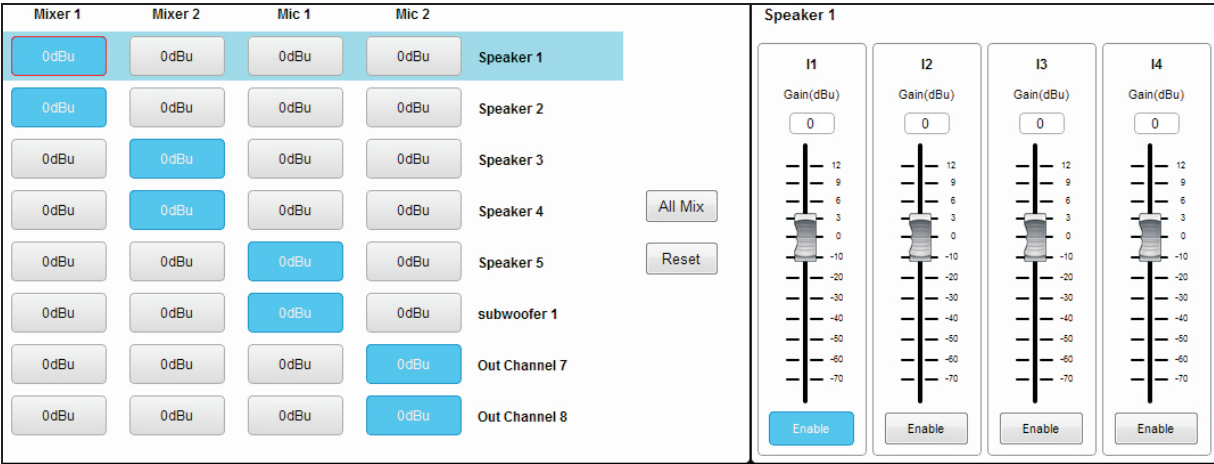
| Mixer 1 | Mixer 2 | Mic 1 | Mic 2 | |
|---|---|---|---|---|
| 0dBu | 0dBu | 0dBu | 0dBu | Speaker 1 |
| 0dBu | 0dBu | 0dBu | 0dBu | Speaker 2 |
| 0dBu | 0dBu | 0dBu | 0dBu | Speaker 3 |
| 0dBu | 0dBu | 0dBu | 0dBu | Speaker 4 |
| 0dBu | 0dBu | 0dBu | 0dBu | Speaker 5 |
| 0dBu | 0dBu | 0dBu | 0dBu | subwoofer 1 |
| 0dBu | 0dBu | 0dBu | 0dBu | Out Channel 7 |
| 0dBu | 0dBu | 0dBu | 0dBu | Out Channel 8 |

All Mix

Reset

Speaker 1

I1
Gain(dBu)
0
12 9 6 3 0 -10 -20 -30 -40 -50 -60 -70
Enable

I2
Gain(dBu)
0
12 9 6 3 0 -10 -20 -30 -40 -50 -60 -70
Enable

I3
Gain(dBu)
0
12 9 6 3 0 -10 -20 -30 -40 -50 -60 -70
Enable

I4
Gain(dBu)
0
12 9 6 3 0 -10 -20 -30 -40 -50 -60 -70
Enable